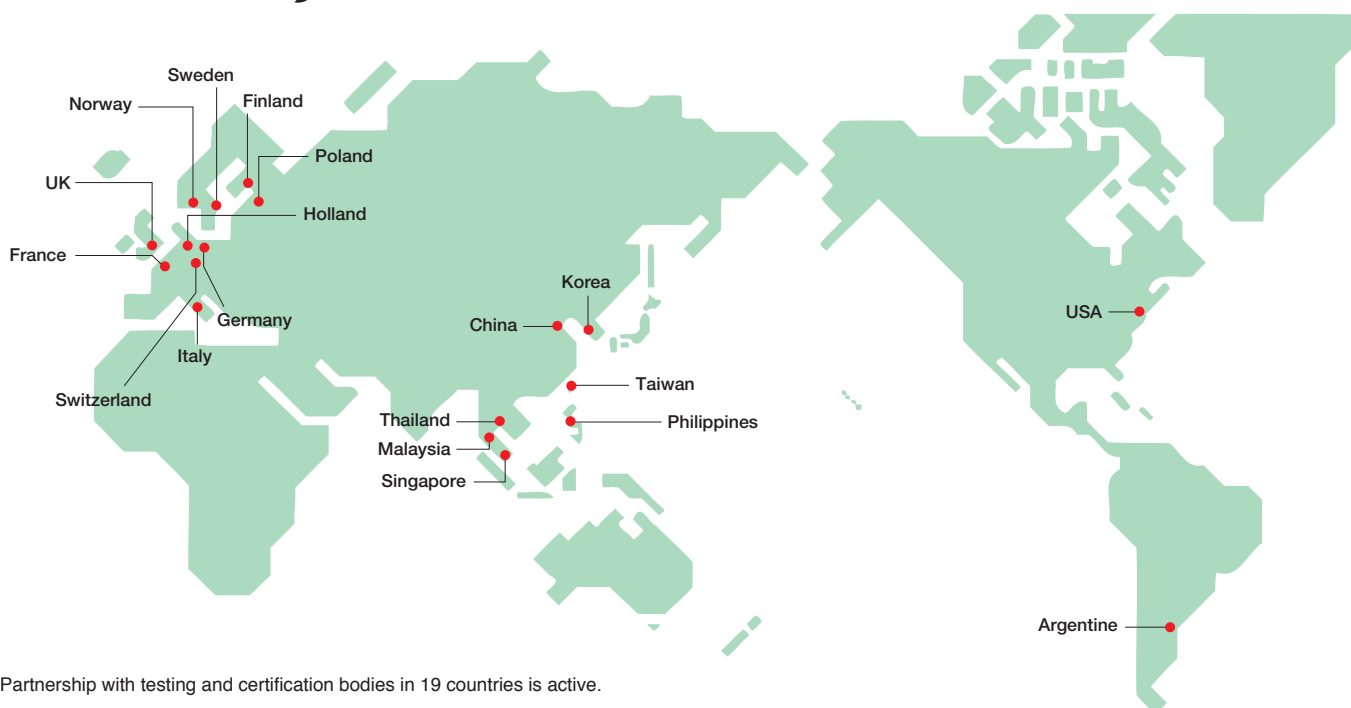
Sweden
Norway
Finland
Poland
UK
Holland
France
Germany
Italy
Switzerland
Korea
China
Taiwan
Thailand
Philippines
Malaysia
Singapore
USA
Argentine

Partnership with testing and certification bodies in 19 countries is active.